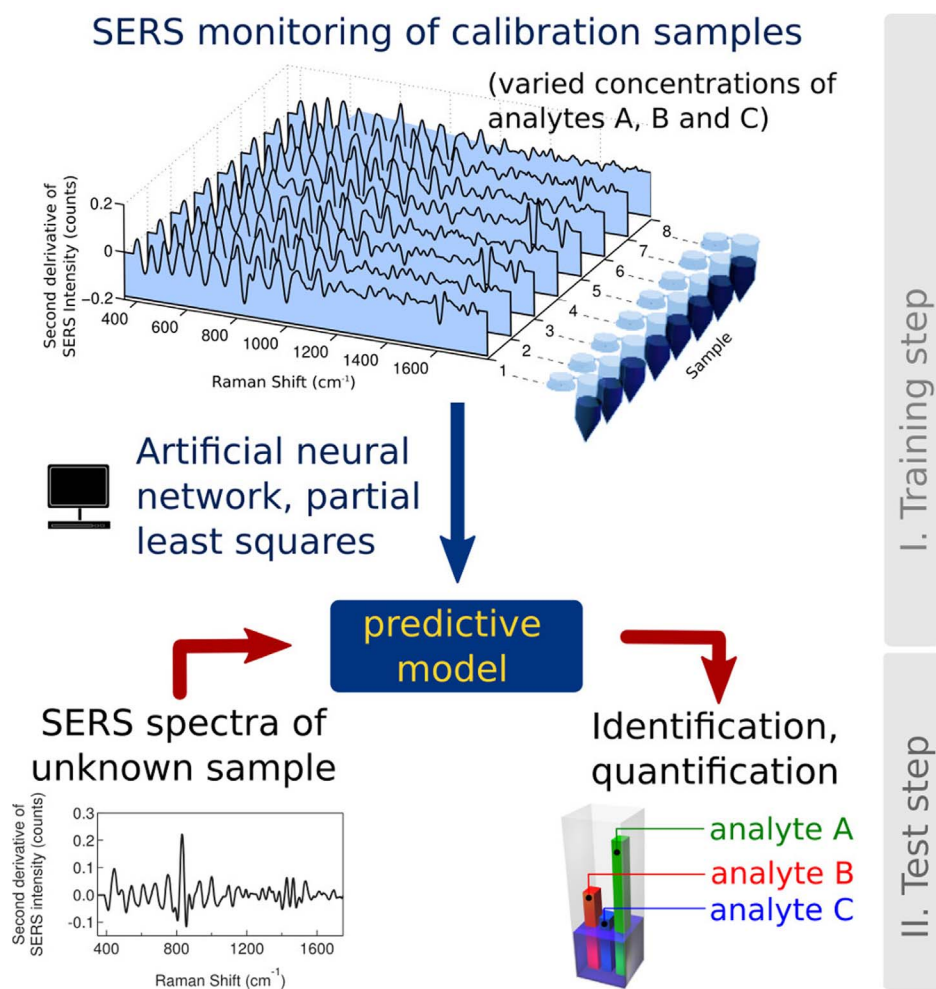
SERS monitoring of calibration samples

(varied concentrations of analytes A, B and C)

Second derivative of SERS Intensity (counts)

0.2
0
−0.2

400 600 800 1000 1200 1400 1600

Raman Shift (cm$^{-1}$)

1 2 3 4 5 6 7 8

Sample

I. Training step

Artificial neural network, partial least squares

predictive model

SERS spectra of unknown sample

Second derivative of SERS intensity (counts)

0.3
0.2
0.1
0.0
-0.1

400 800 1200 1600

Raman Shift (cm$^{-1}$)

Identification, quantification

analyte A
analyte B
analyte C

II. Test step